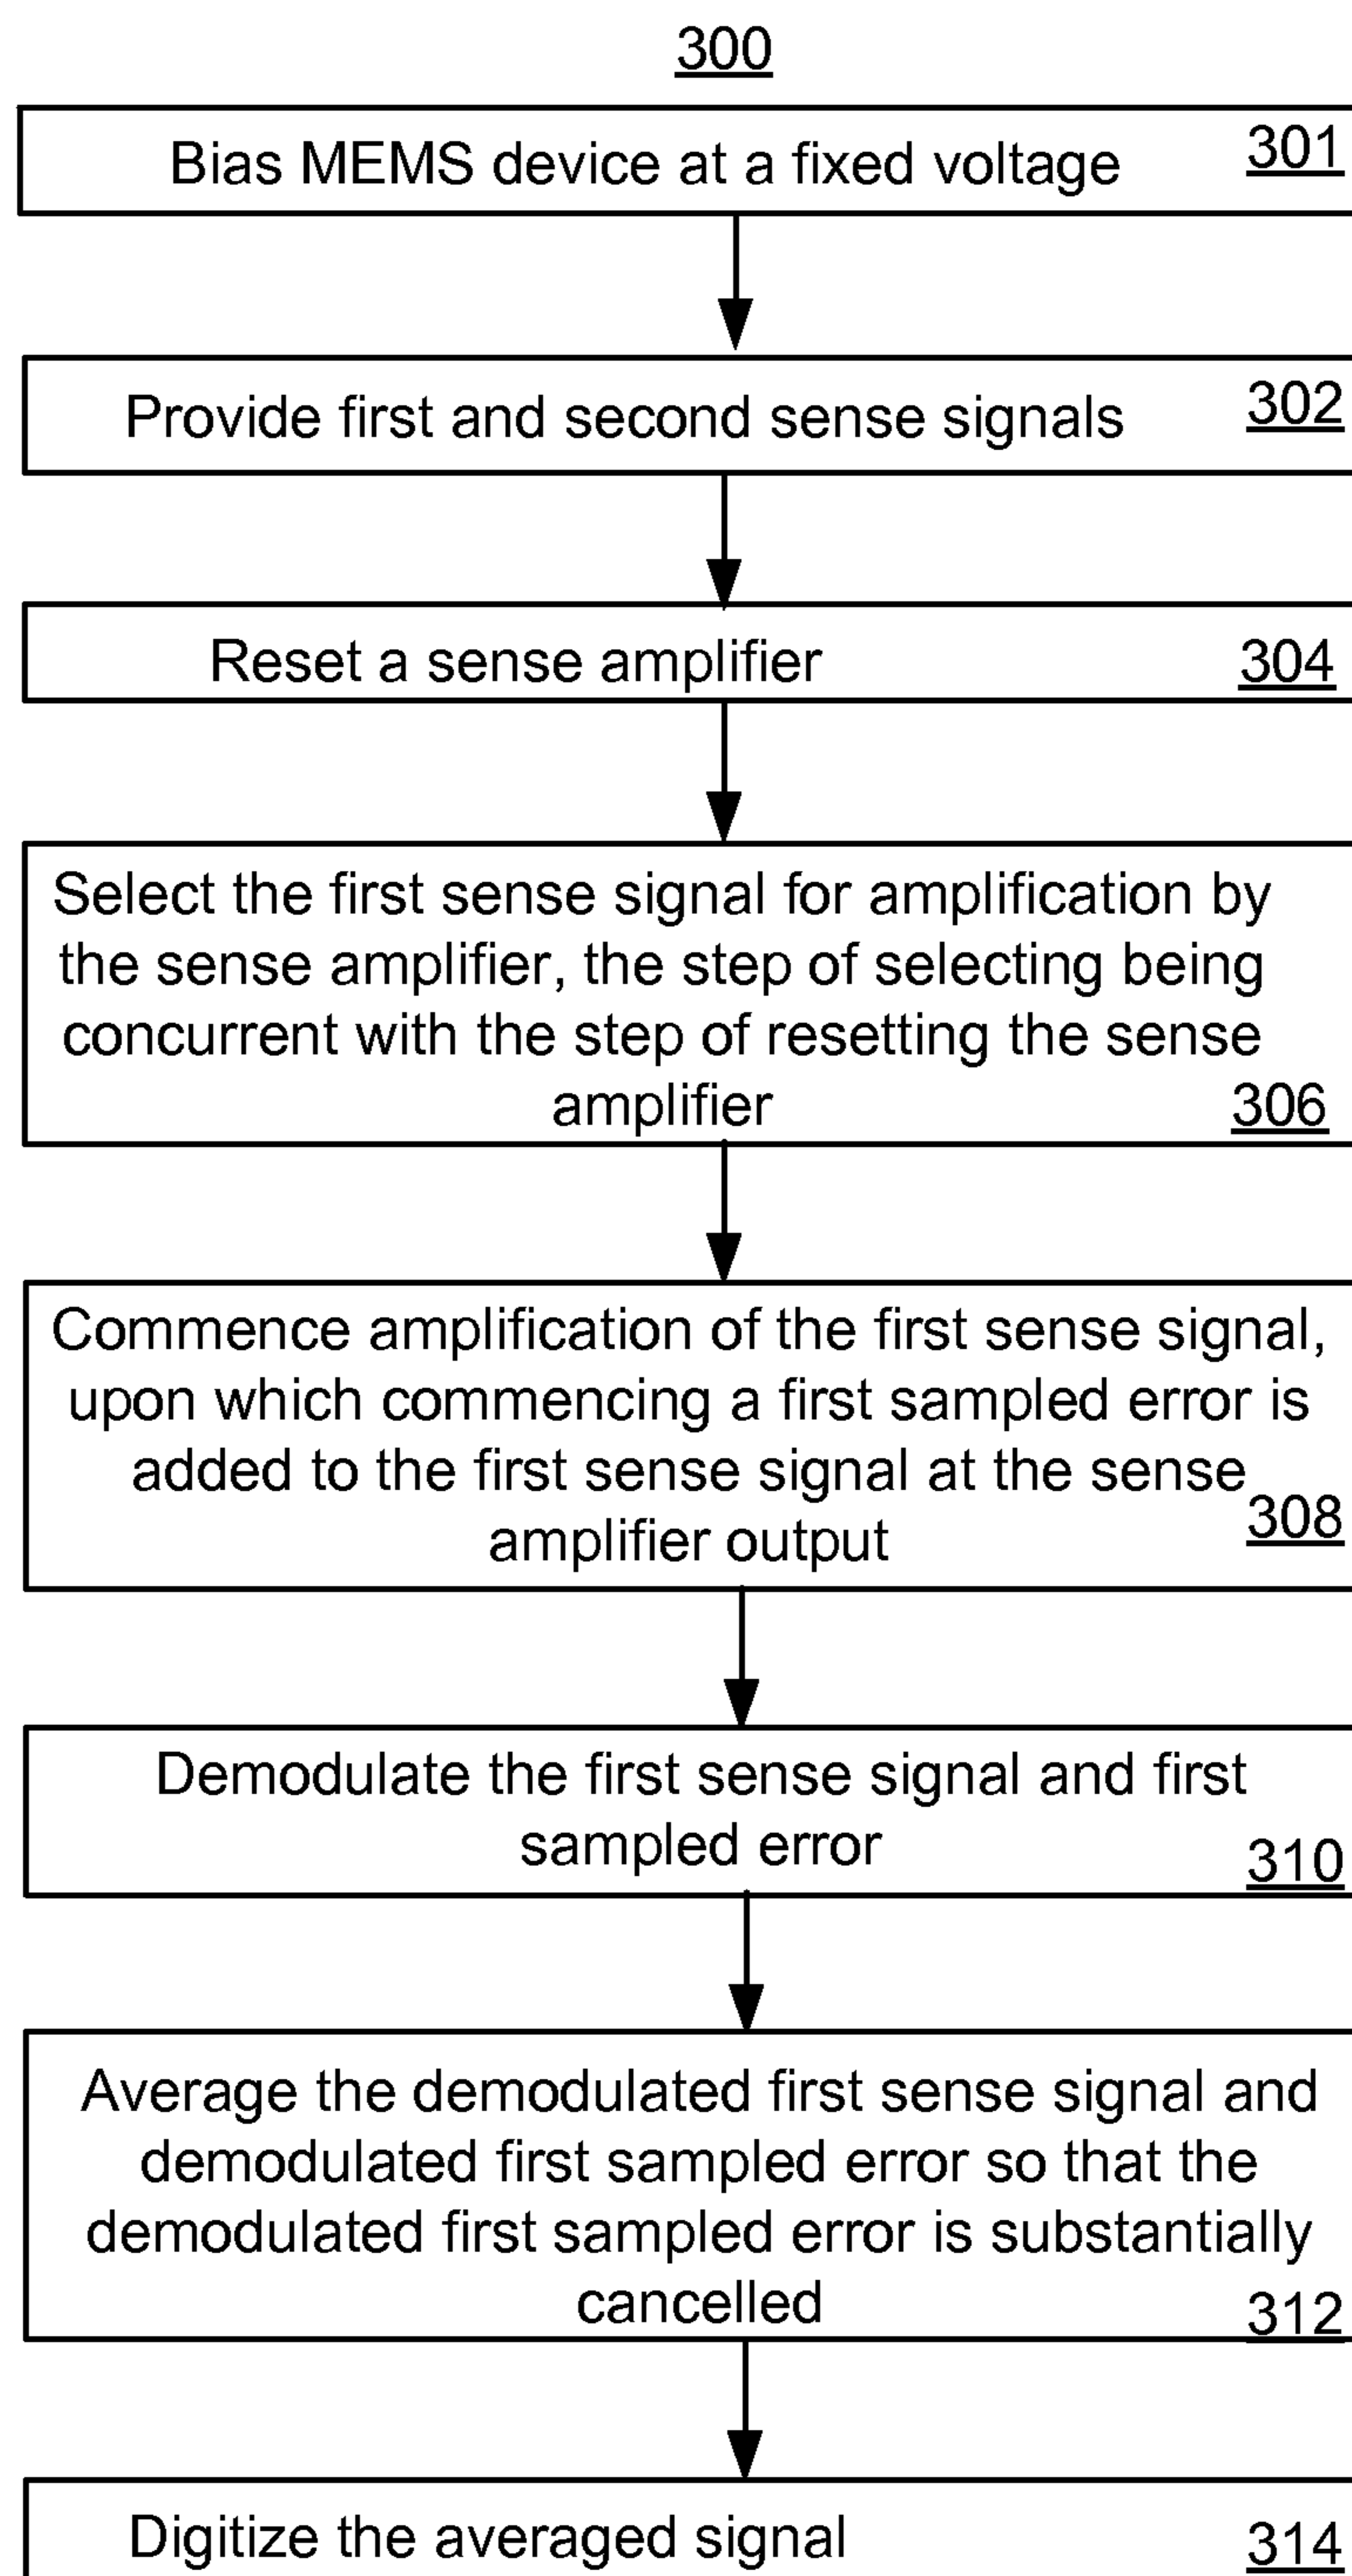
300

Bias MEMS device at a fixed voltage 301

Provide first and second sense signals 302

Reset a sense amplifier 304

Select the first sense signal for amplification by the sense amplifier, the step of selecting being concurrent with the step of resetting the sense amplifier 306

Commence amplification of the first sense signal, upon which commencing a first sampled error is added to the first sense signal at the sense amplifier output 308

Demodulate the first sense signal and first sampled error 310

Average the demodulated first sense signal and demodulated first sampled error so that the demodulated first sampled error is substantially cancelled 312

Digitize the averaged signal 314